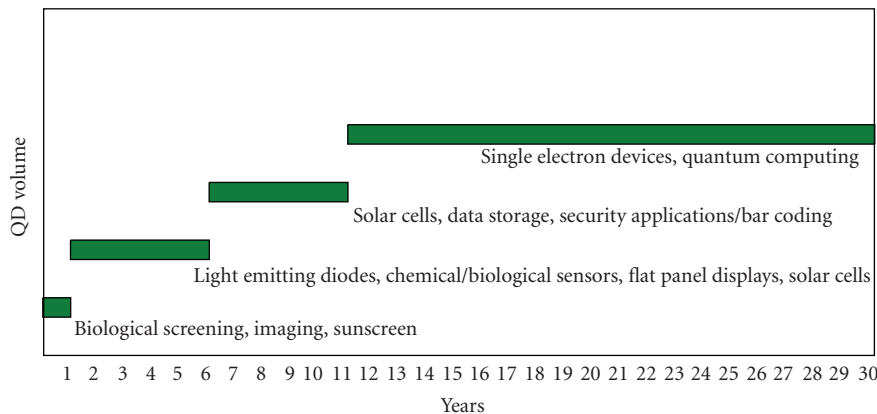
QD volume

Single electron devices, quantum computing

Solar cells, data storage, security applications/bar coding

Light emitting diodes, chemical/biological sensors, flat panel displays, solar cells

Biological screening, imaging, sunscreen

1 2 3 4 5 6 7 8 9 10 11 12 13 14 15 16 17 18 19 20 21 22 23 24 25 26 27 28 29 30

Years